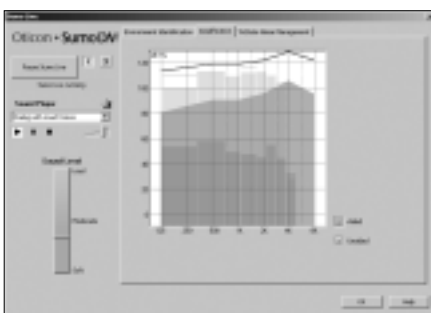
Oticon • SumoDM

Environment Identification | SoundTracker | Pressure Alarm Management

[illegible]

Sound/Phone

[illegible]

Output Level

Loud

Moderate

Soft

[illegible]

120
100
80
60
40
20
0

125 250 500 1k 2k 4k 8k

Aided

Unaided

OK | Help